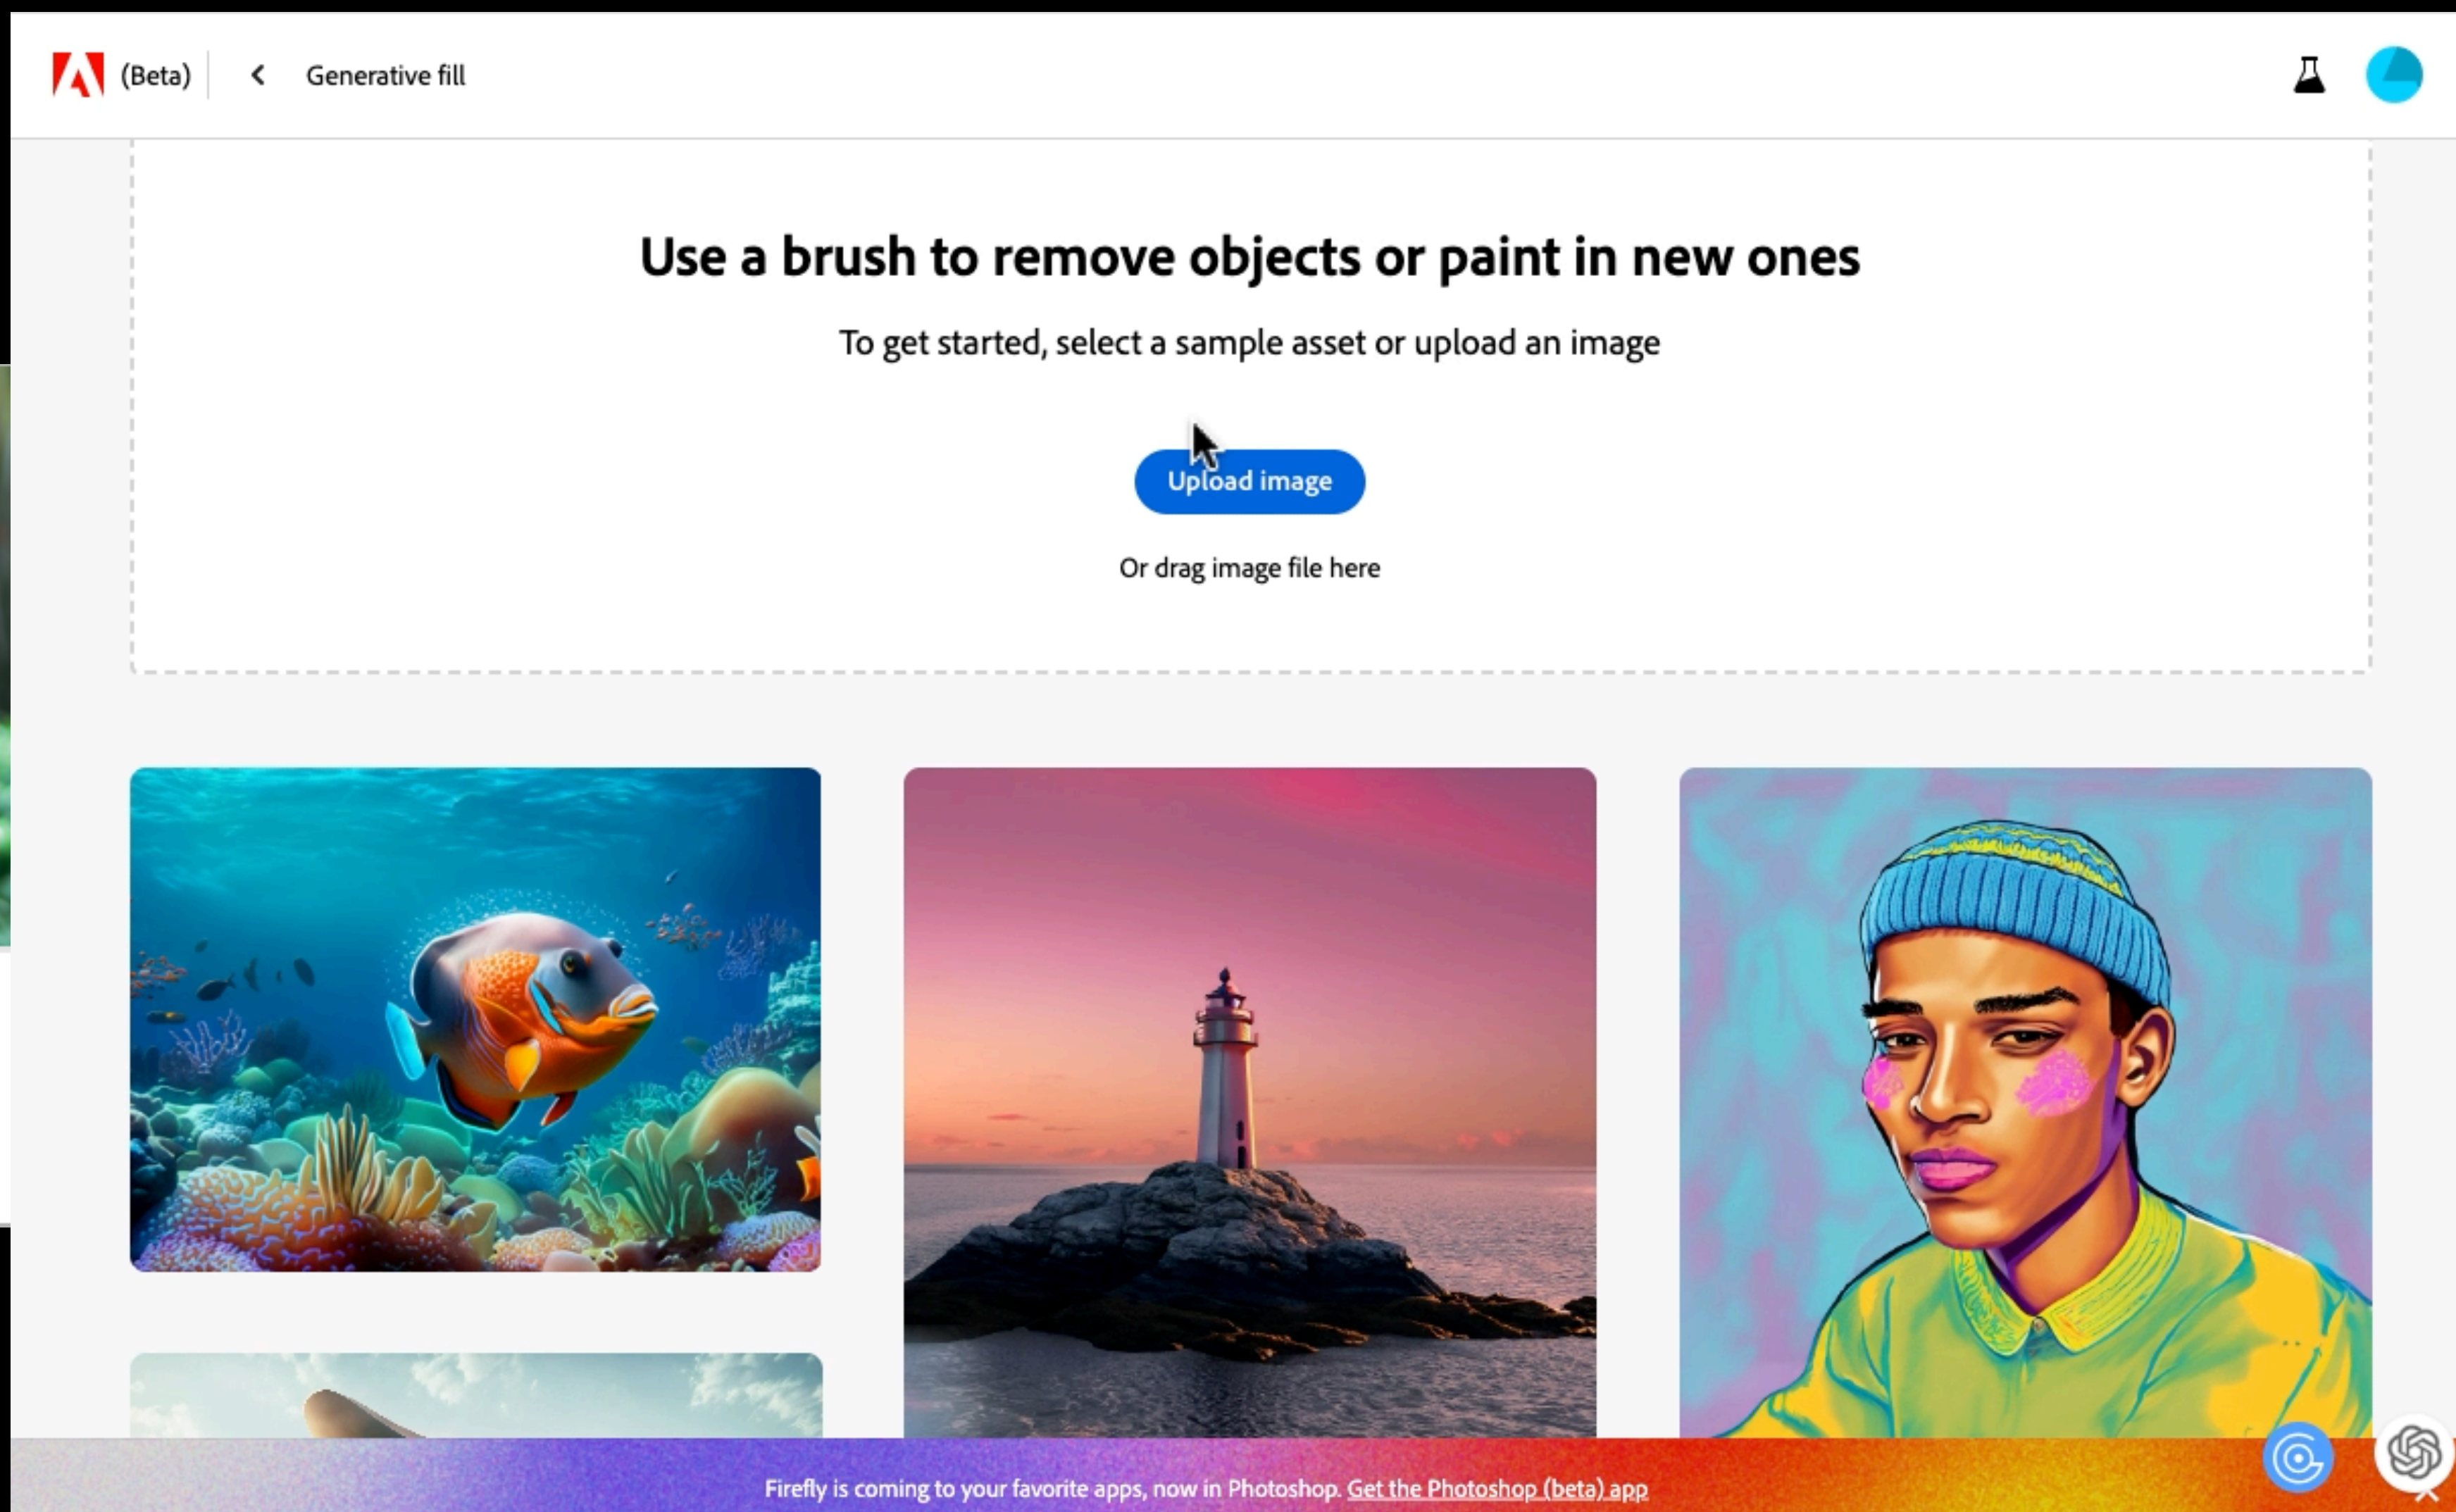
(Beta) Generative fill

Use a brush to remove objects or paint in new ones

To get started, select a sample asset or upload an image

Upload image

Or drag image file here

Firefly is coming to your favorite apps, now in Photoshop. Get the Photoshop (beta) app